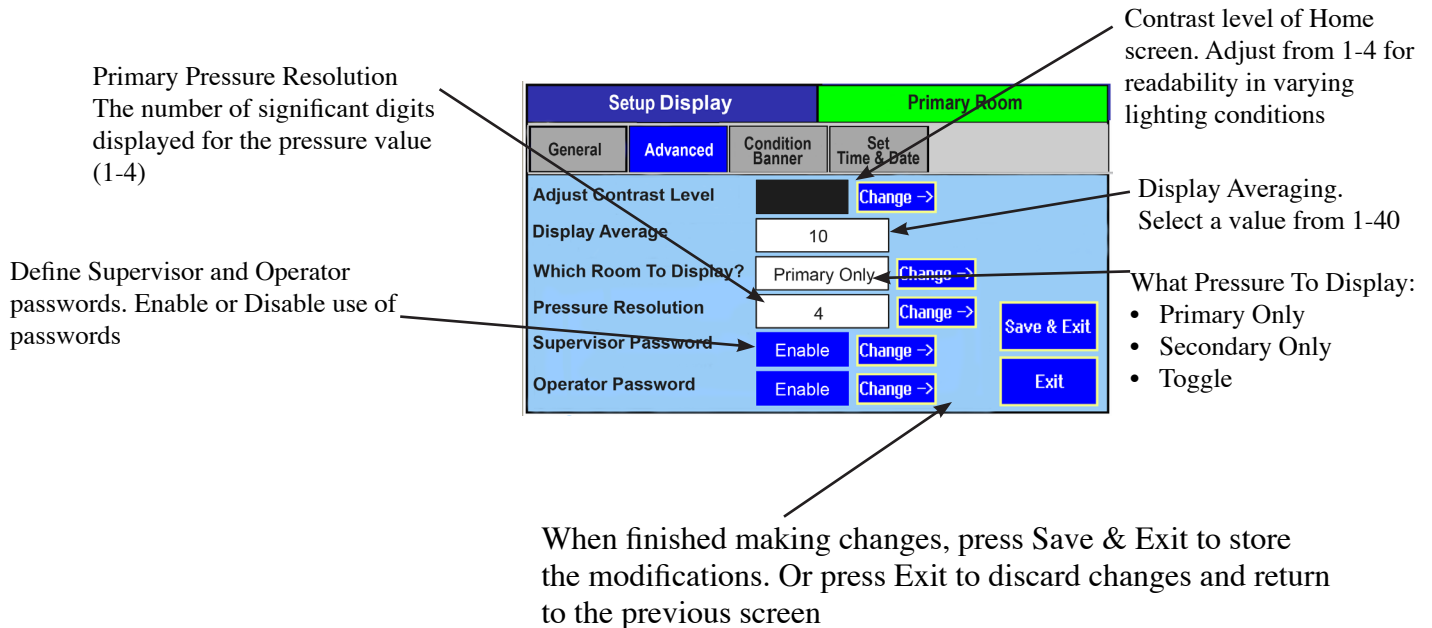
Primary Pressure Resolution
The number of significant digits displayed for the pressure value (1-4)

Contrast level of Home screen. Adjust from 1-4 for readability in varying lighting conditions

Setup Display
Primary Room

General
Advanced
Condition Banner
Set Time & Date

Adjust Contrast Level
Change →
Display Average
10
Which Room To Display?
Primary Only
Change →
Pressure Resolution
4
Change →
Supervisor Password
Enable
Change →
Operator Password
Enable
Change →
Save & Exit
Exit

Display Averaging. Select a value from 1-40

Define Supervisor and Operator passwords. Enable or Disable use of passwords

What Pressure To Display:
• Primary Only
• Secondary Only
• Toggle

When finished making changes, press Save & Exit to store the modifications. Or press Exit to discard changes and return to the previous screen